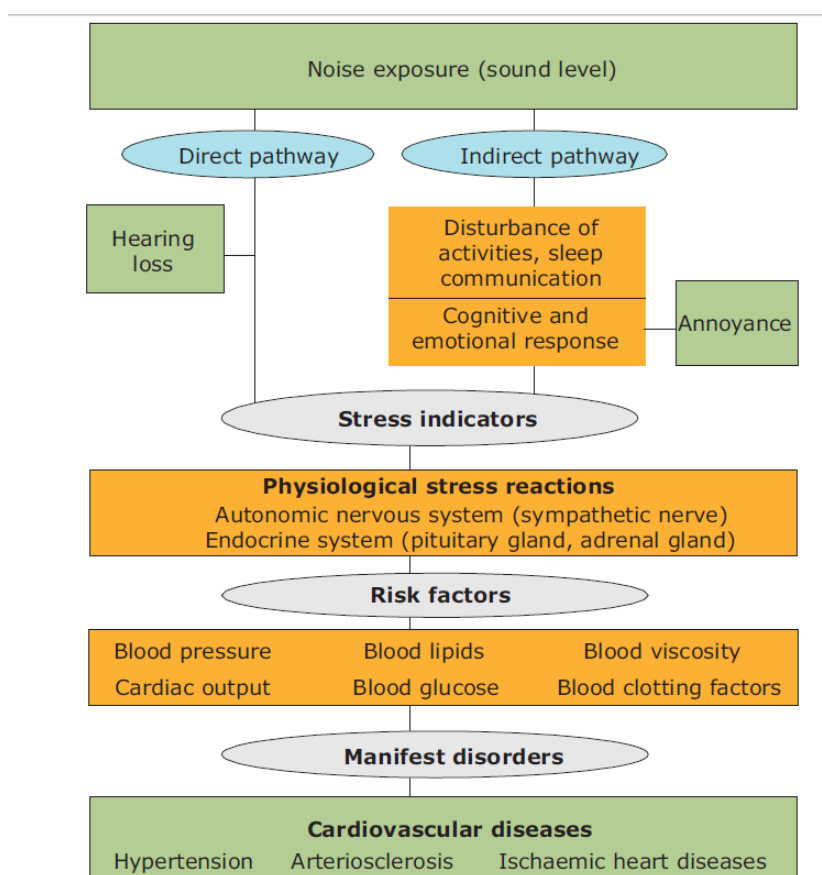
Noise exposure (sound level)

Direct pathway

Indirect pathway

Hearing loss

Disturbance of activities, sleep communication

Cognitive and emotional response

Annoyance

Stress indicators

Physiological stress reactions
Autonomic nervous system (sympathetic nerve)
Endocrine system (pituitary gland, adrenal gland)

Risk factors

| Blood pressure | Blood lipids | Blood viscosity |
|---|---|---|
| Cardiac output | Blood glucose | Blood clotting factors |

Manifest disorders

Cardiovascular diseases
Hypertension Arteriosclerosis Ischaemic heart diseases